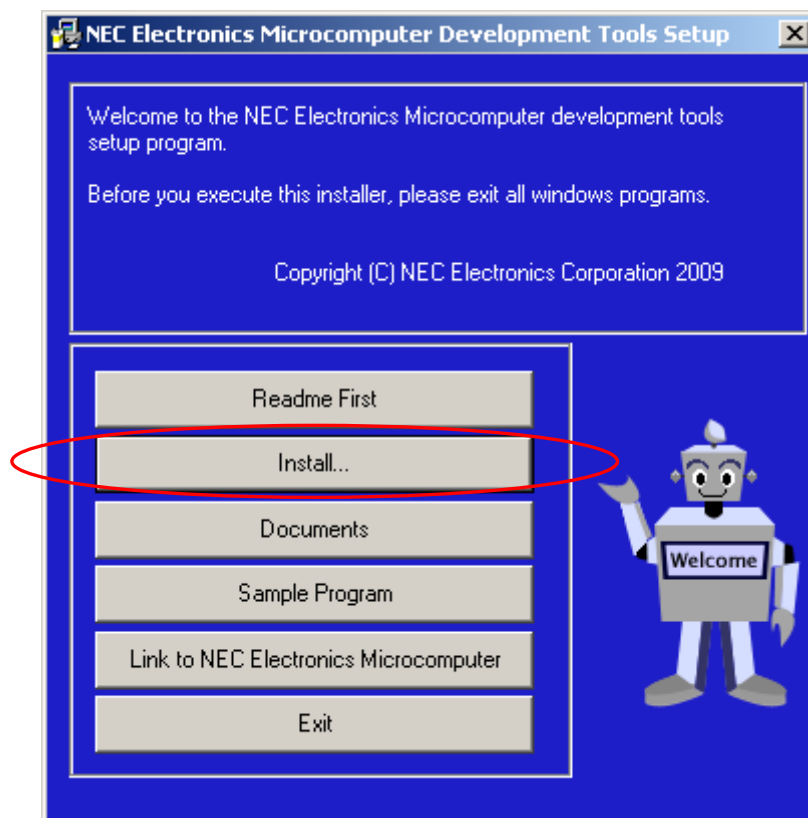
NEC Electronics Microcomputer Development Tools Setup

Welcome to the NEC Electronics Microcomputer development tools setup program.

Before you execute this installer, please exit all windows programs.

Copyright (C) NEC Electronics Corporation 2009

Readme First

Install...

Documents

Sample Program

Link to NEC Electronics Microcomputer

Exit

Welcome